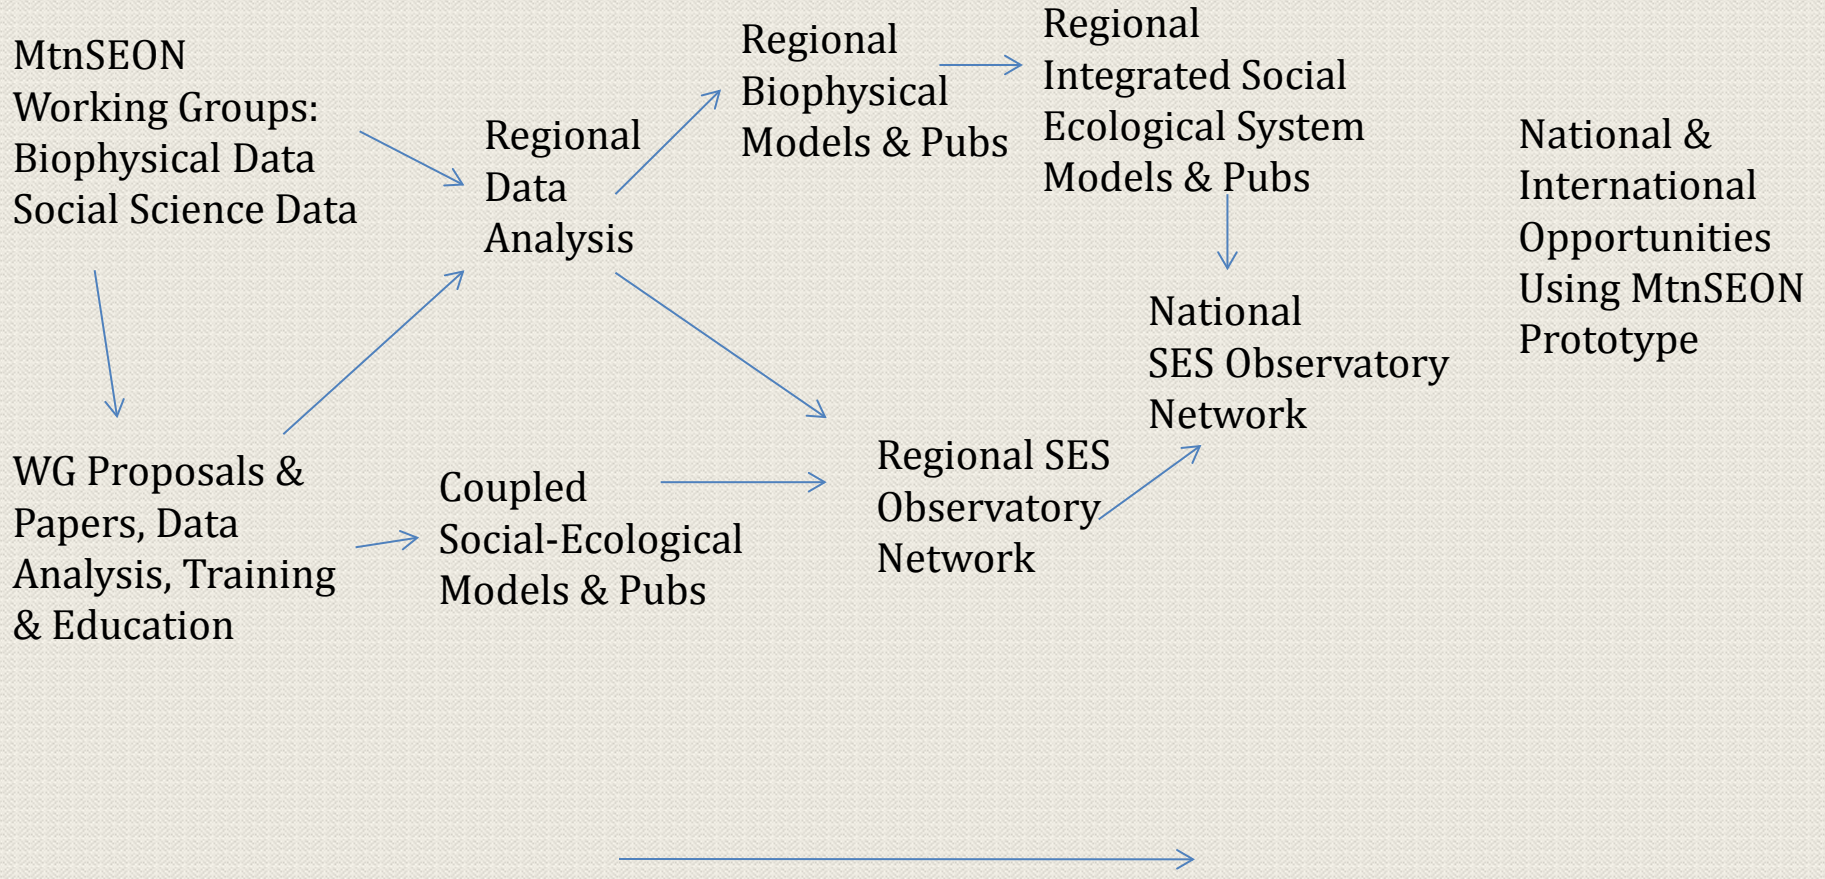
MtnSEON
Working Groups:
Biophysical Data
Social Science Data

Regional
Data
Analysis

Regional
Biophysical
Models & Pubs

Regional
Integrated Social
Ecological System
Models & Pubs

National &
International
Opportunities
Using MtnSEON
Prototype

National
SES Observatory
Network

WG Proposals &
Papers, Data
Analysis, Training
& Education

Coupled
Social-Ecological
Models & Pubs

Regional SES
Observatory
Network